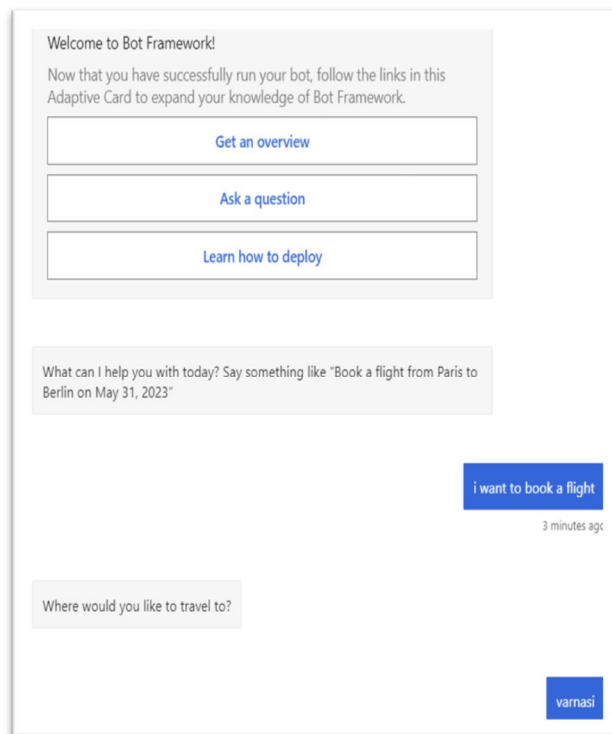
Welcome to Bot Framework!

Now that you have successfully run your bot, follow the links in this Adaptive Card to expand your knowledge of Bot Framework.

Get an overview

Ask a question

Learn how to deploy

What can I help you with today? Say something like "Book a flight from Paris to Berlin on May 31, 2023"

i want to book a flight

3 minutes ago

Where would you like to travel to?

varnasi